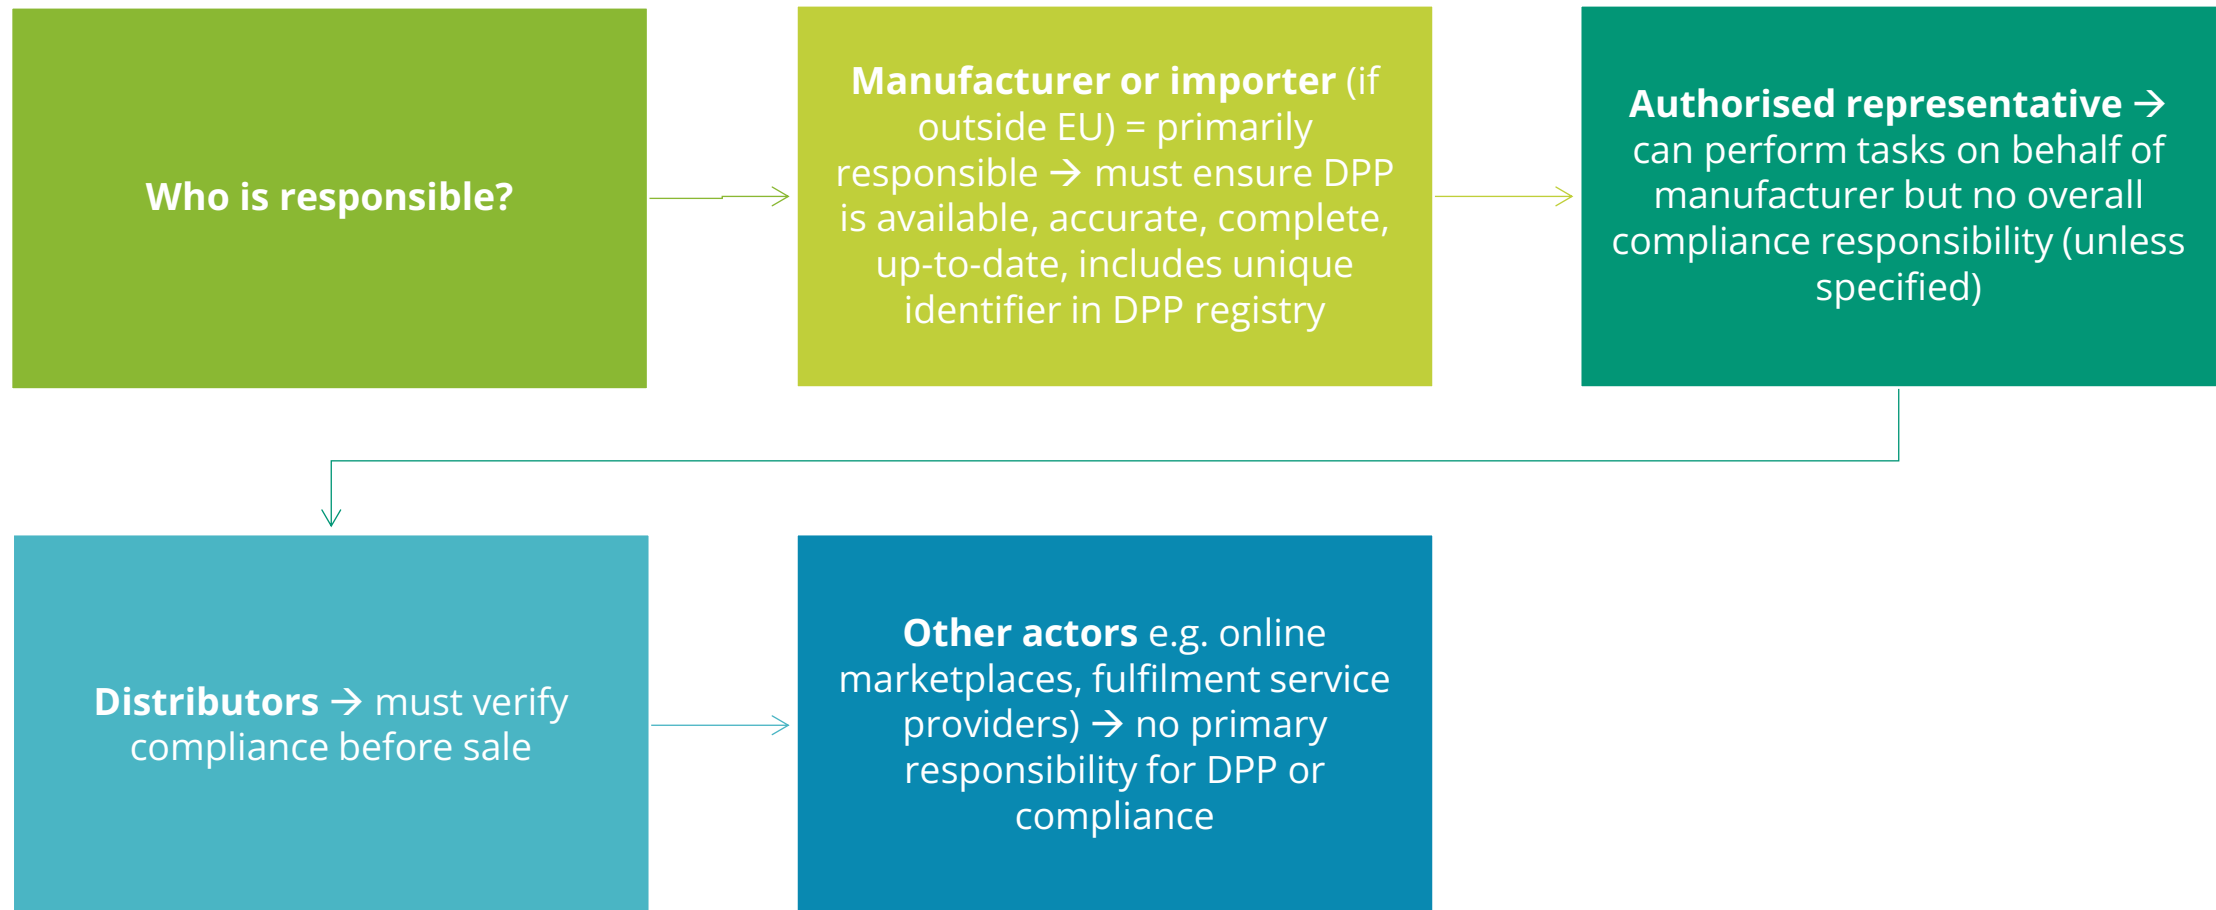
Who is responsible?

Manufacturer or importer (if outside EU) = primarily responsible → must ensure DPP is available, accurate, complete, up-to-date, includes unique identifier in DPP registry

Authorised representative → can perform tasks on behalf of manufacturer but no overall compliance responsibility (unless specified)

Distributors → must verify compliance before sale

Other actors e.g. online marketplaces, fulfilment service providers) → no primary responsibility for DPP or compliance